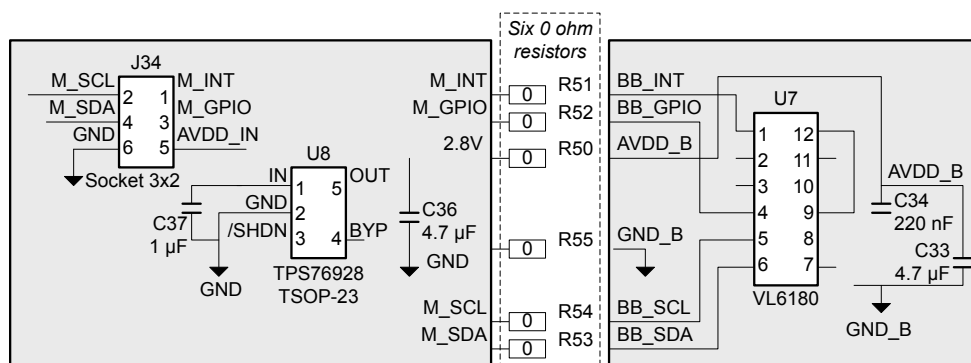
Six 0 ohm resistors

J34
M_SCL 2 1 M_INT
M_SDA 4 3 M_GPIO
GND 6 5 AVDD_IN
Socket 3x2

U8
IN 1 5 OUT
GND 2
/SHDN 3 4 BYP
TPS76928
TSOP-23

C37
1 µF
GND

C36
4.7 µF
GND

M_INT
M_GPIO
2.8V
M_SCL
M_SDA

0 R51
0 R52
0 R50
0 R55
0 R54
0 R53

BB_INT
BB_GPIO
AVDD_B
GND_B
BB_SCL
BB_SDA

U7
1 12
2 11
3 10
4 9
5 8
6 7
VL6180

AVDD_B
C34
220 nF
C33
4.7 µF
GND_B